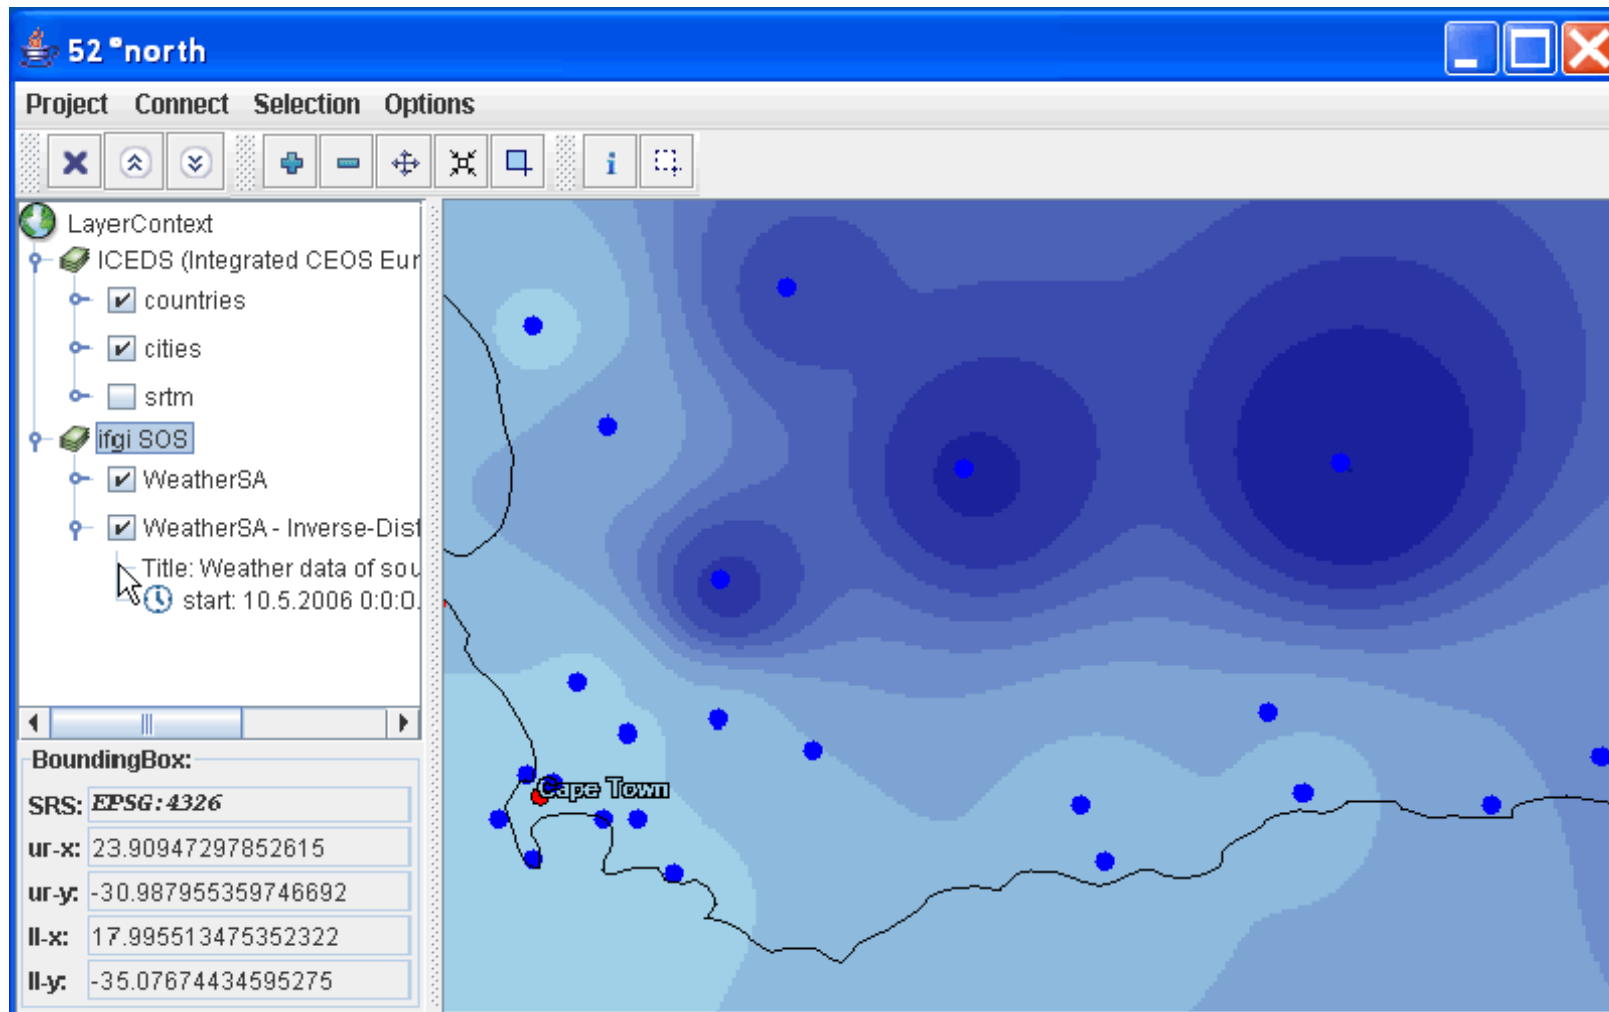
52 °north

Project Connect Selection Options

i

LayerContext
ICEDS (Integrated CEOS Eur
countries
cities
srtm
ifgi SOS
WeatherSA
WeatherSA - Inverse-Dist
Title: Weather data of sou
start: 10.5.2006 0:0:0.

BoundingBox:
SRS: EPSG:4326
ur-x: 23.90947297852615
ur-y: -30.987955359746692
ll-x: 17.995513475352322
ll-y: -35.07674434595275

Cape Town